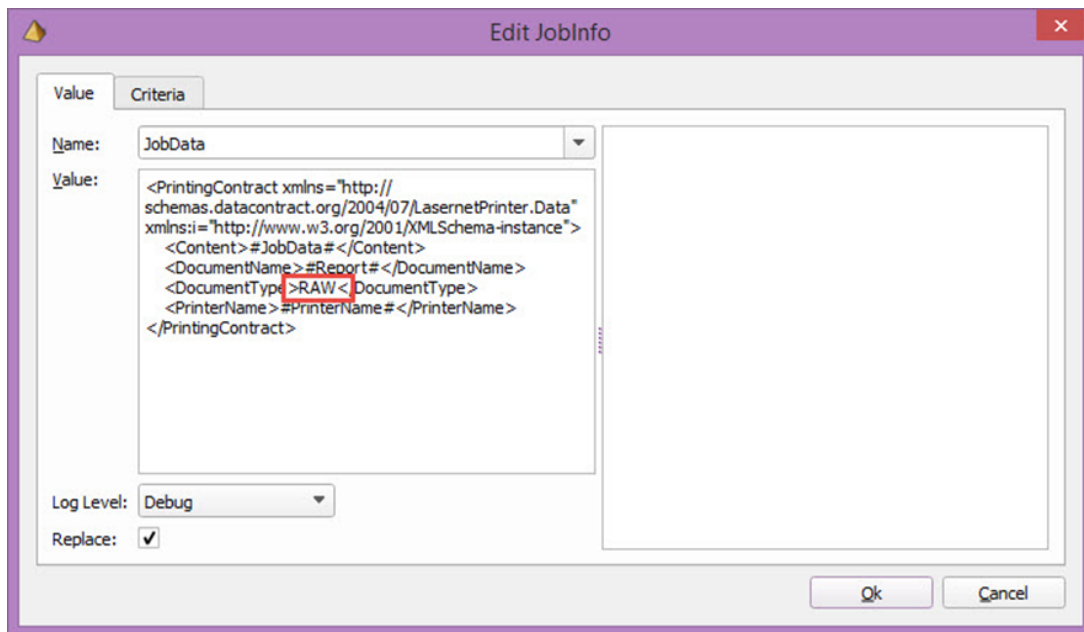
Edit JobInfo

Value Criteria

Name: JobData

Value: <PrintingContract xmlns="http://schemas.datacontract.org/2004/07/LasernetPrinter.Data" xmlns:i="http://www.w3.org/2001/XMLSchema-instance">
<Content>#JobData#</Content>
<DocumentName>#Report#</DocumentName>
<DocumentType>RAW</DocumentType>
<PrinterName>#PrinterName#</PrinterName>
</PrintingContract>

Log Level: Debug

Replace: ✓

Ok Cancel